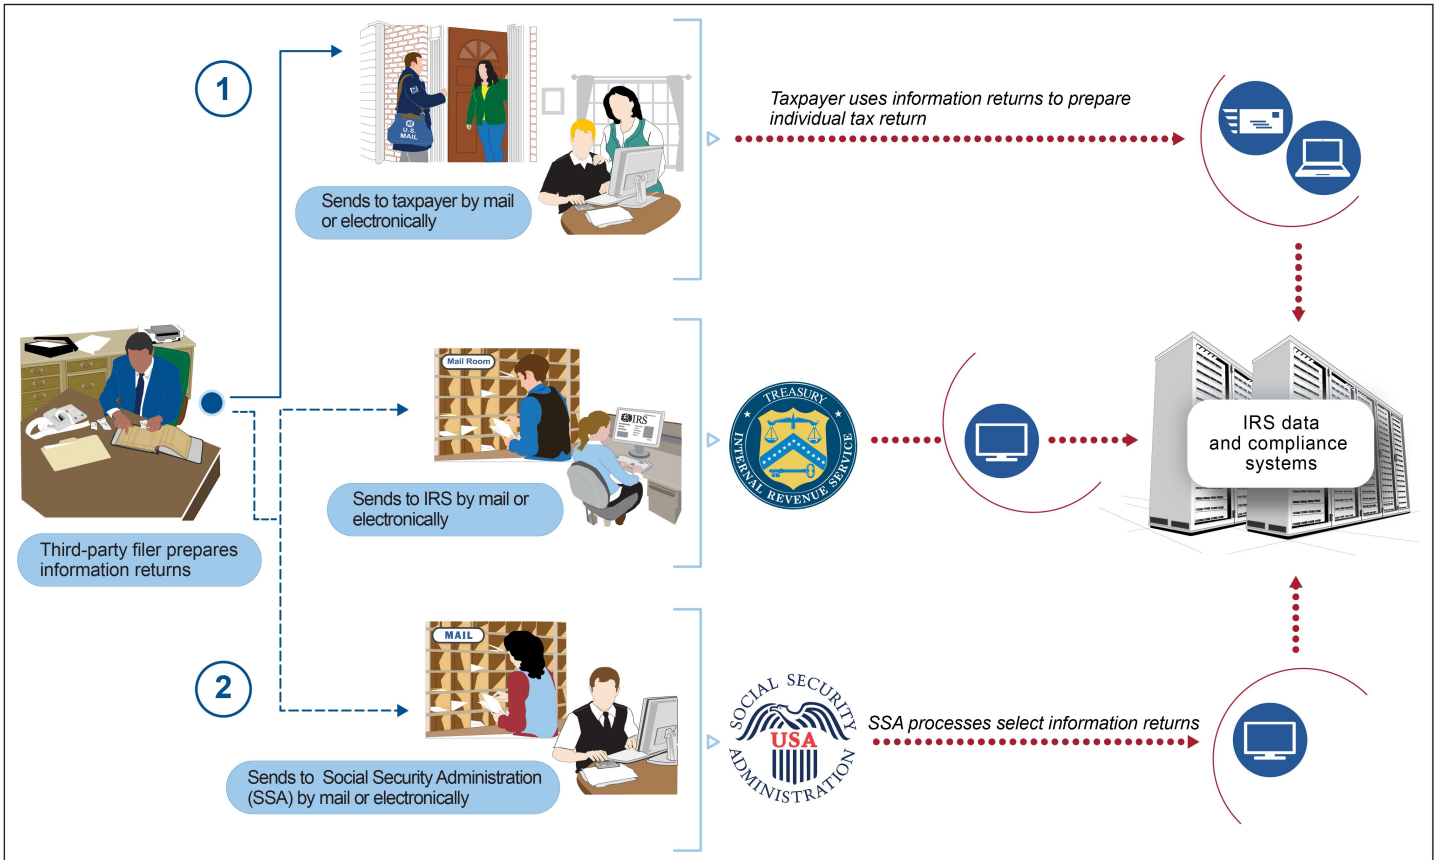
1

U.S. MAIL

Sends to taxpayer by mail or electronically

Taxpayer uses information returns to prepare individual tax return

Third-party filer prepares information returns

Mail Room

IRS

Sends to IRS by mail or electronically

TREASURY
INTERNAL REVENUE SERVICE

IRS data and compliance systems

2

MAIL

Sends to Social Security Administration (SSA) by mail or electronically

SOCIAL SECURITY ADMINISTRATION
USA

SSA processes select information returns